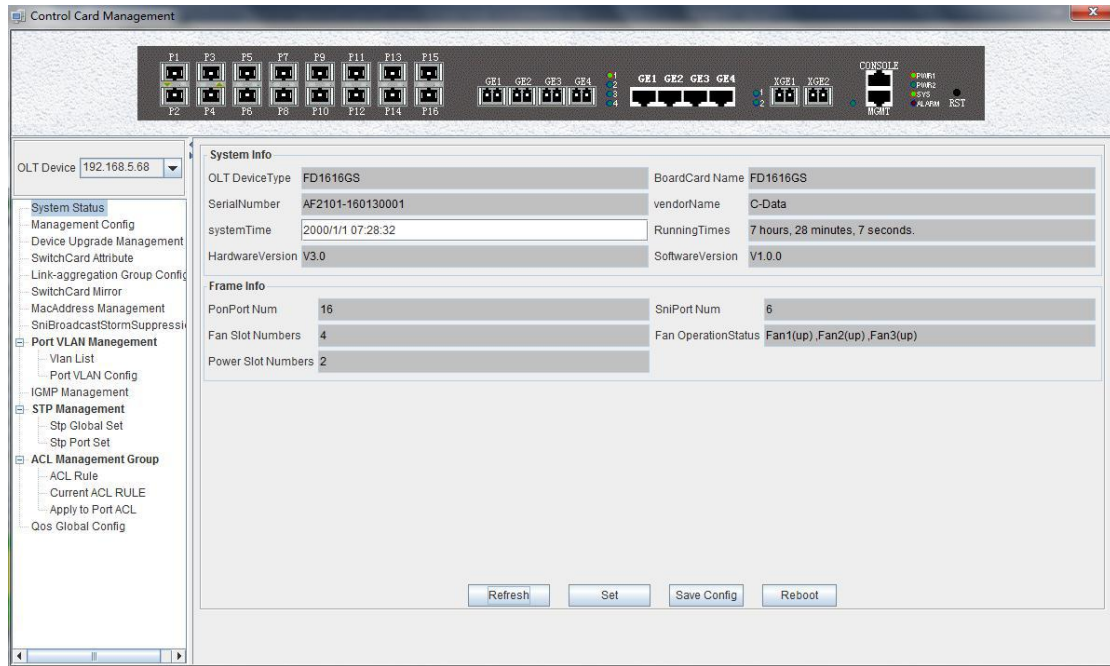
Control Card Management

P1 P3 P5 P7 P9 P11 P13 P15
P2 P4 P6 P8 P10 P12 P14 P16
GE1 GE2 GE3 GE4
1 2 3 4
GE1 GE2 GE3 GE4
1 2
XGE1 XGE2
CONSOLE
MGMT
PWR1 PWR2 SYS ALARM RST

OLT Device 192.168.5.68

System Status
Management Config
Device Upgrade Management
SwitchCard Attribute
Link-aggregation Group Config
SwitchCard Mirror
MacAddress Management
SniBroadcastStormSuppressi
Port VLAN Manegement
Vlan List
Port VLAN Config
IGMP Management
STP Management
Stp Global Set
Stp Port Set
ACL Management Group
ACL Rule
Current ACL RULE
Apply to Port ACL
Qos Global Config

System Info
OLT DeviceType FD1616GS
BoardCard Name FD1616GS
SerialNumber AF2101-160130001
vendorName C-Data
systemTime 2000/1/1 07:28:32
RunningTimes 7 hours, 28 minutes, 7 seconds.
HardwareVersion V3.0
SoftwareVersion V1.0.0

Frame Info
PonPort Num 16
SniPort Num 6
Fan Slot Numbers 4
Fan OperationStatus Fan1(up) ,Fan2(up) ,Fan3(up)
Power Slot Numbers 2

Refresh Set Save Config Reboot